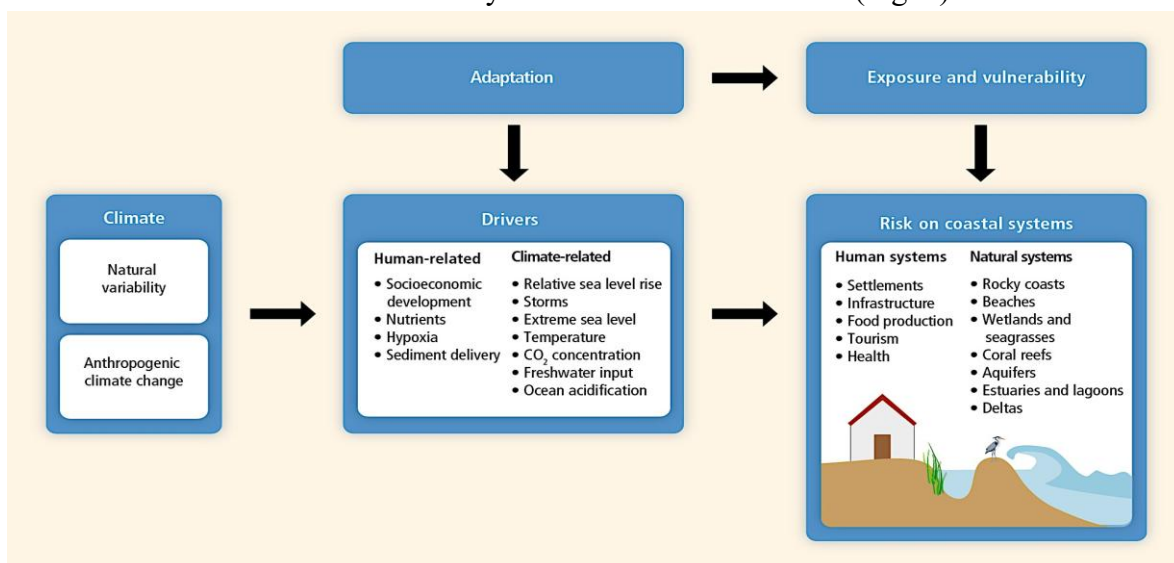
Adaptation

Exposure and vulnerability

Climate

Natural variability

Anthropogenic climate change

Drivers

Human-related
- Socioeconomic development
- Nutrients
- Hypoxia
- Sediment delivery

Climate-related
- Relative sea level rise
- Storms
- Extreme sea level
- Temperature
- $CO_2$ concentration
- Freshwater input
- Ocean acidification

Risk on coastal systems

Human systems
- Settlements
- Infrastructure
- Food production
- Tourism
- Health

Natural systems
- Rocky coasts
- Beaches
- Wetlands and seagrasses
- Coral reefs
- Aquifers
- Estuaries and lagoons
- Deltas